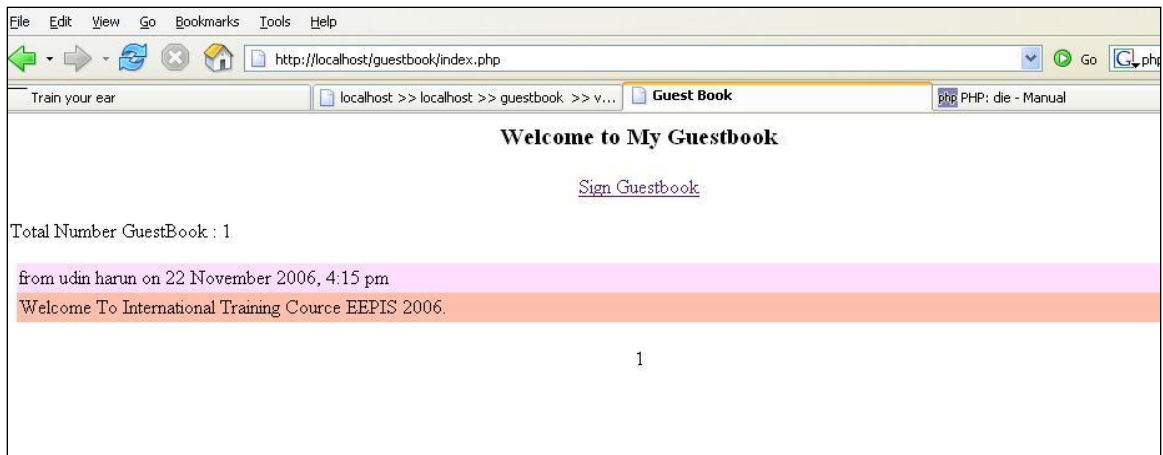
File Edit View Go Bookmarks Tools Help

http://localhost/guestbook/index.php

Go

Train your ear | localhost >> localhost >> guestbook >> v... | Guest Book | PHP: die - Manual

Welcome to My Guestbook

Sign Guestbook

Total Number GuestBook : 1

from udin harun on 22 November 2006, 4:15 pm

Welcome To International Training Cource EEPIS 2006.

1